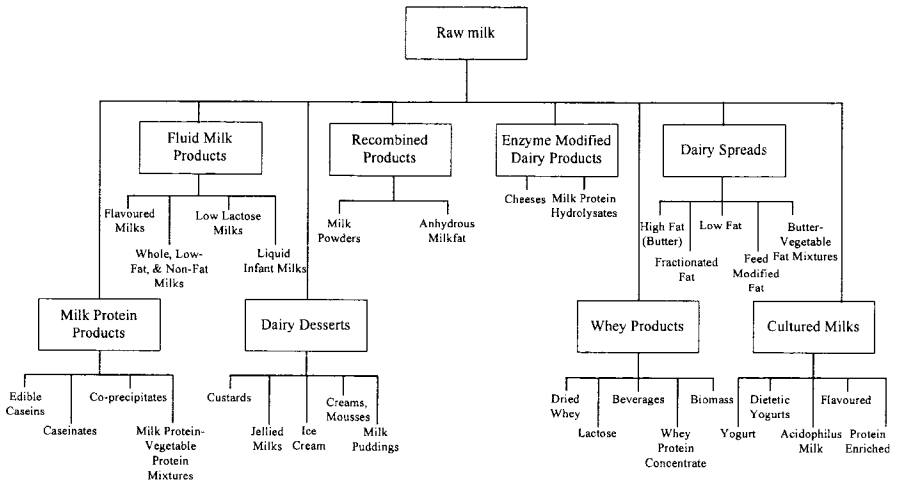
Raw milk

Fluid Milk Products

Flavoured Milks

Low Lactose Milks

Whole, Low-Fat, & Non-Fat Milks

Liquid Infant Milks

Recombined Products

Milk Powders

Anhydrous Milkfat

Enzyme Modified Dairy Products

Cheeses

Milk Protein Hydrolysates

Dairy Spreads

High Fat (Butter)

Low Fat

Butter-Vegetable Fat Mixtures

Fractionated Fat

Feed Modified Fat

Milk Protein Products

Edible Caseins

Caseinates

Co-precipitates

Milk Protein-Vegetable Protein Mixtures

Dairy Desserts

Custards

Jellied Milks

Ice Cream

Creams, Mousses

Milk Puddings

Whey Products

Dried Whey

Lactose

Beverages

Whey Protein Concentrate

Biomass

Cultured Milks

Dietetic Yogurts

Yogurt

Acidophilus Milk

Flavoured

Protein Enriched